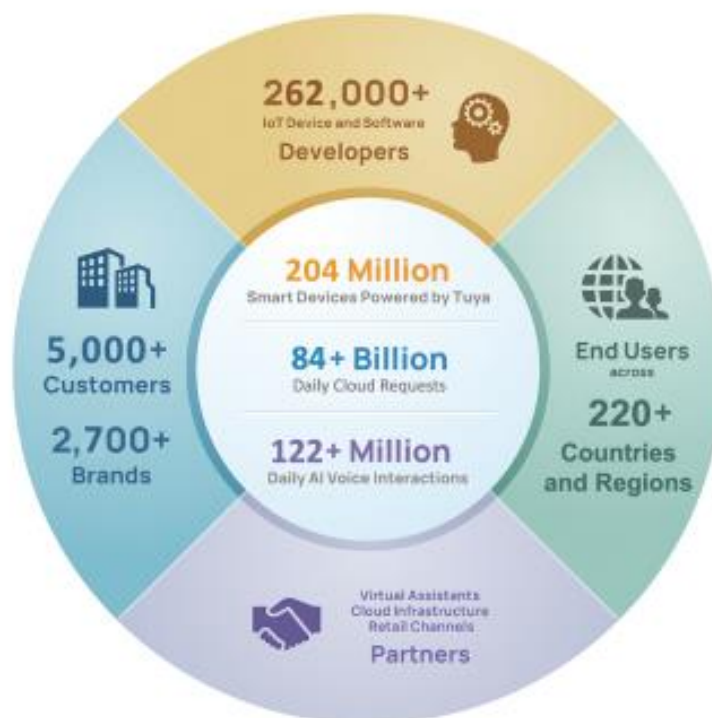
262,000+
IoT Device and Software
Developers

5,000+
Customers
2,700+
Brands

204 Million
Smart Devices Powered by Tuya

84+ Billion
Daily Cloud Requests

122+ Million
Daily AI Voice Interactions

End Users
across
220+
Countries
and Regions

Virtual Assistants
Cloud Infrastructure
Retail Channels
Partners